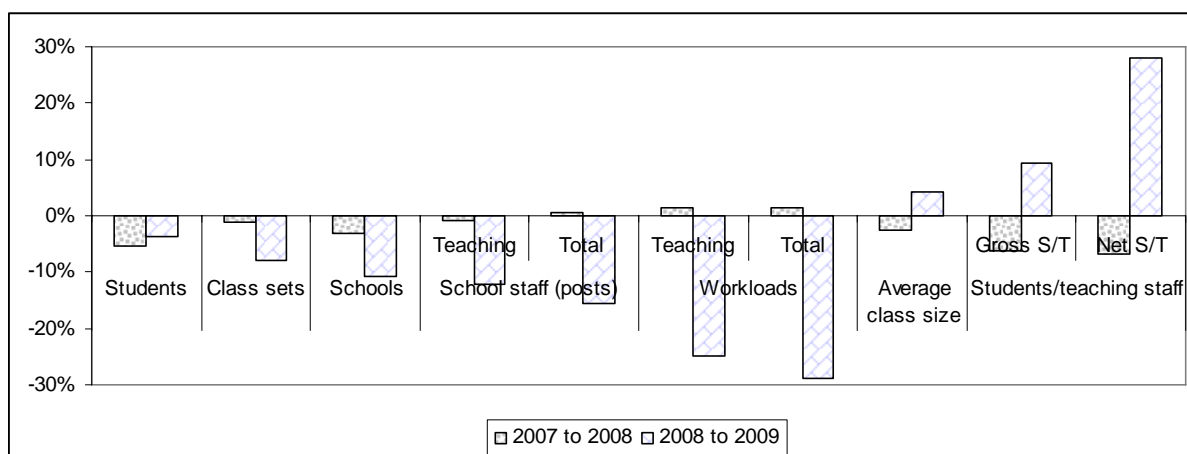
30%
20%
10%
0%
-10%
-20%
-30%

Students
Class sets
Schools
Teaching
Total
School staff (posts)
Teaching
Total
Workloads
Average class size
Gross S/T
Net S/T
Students/teaching staff

2007 to 2008
2008 to 2009